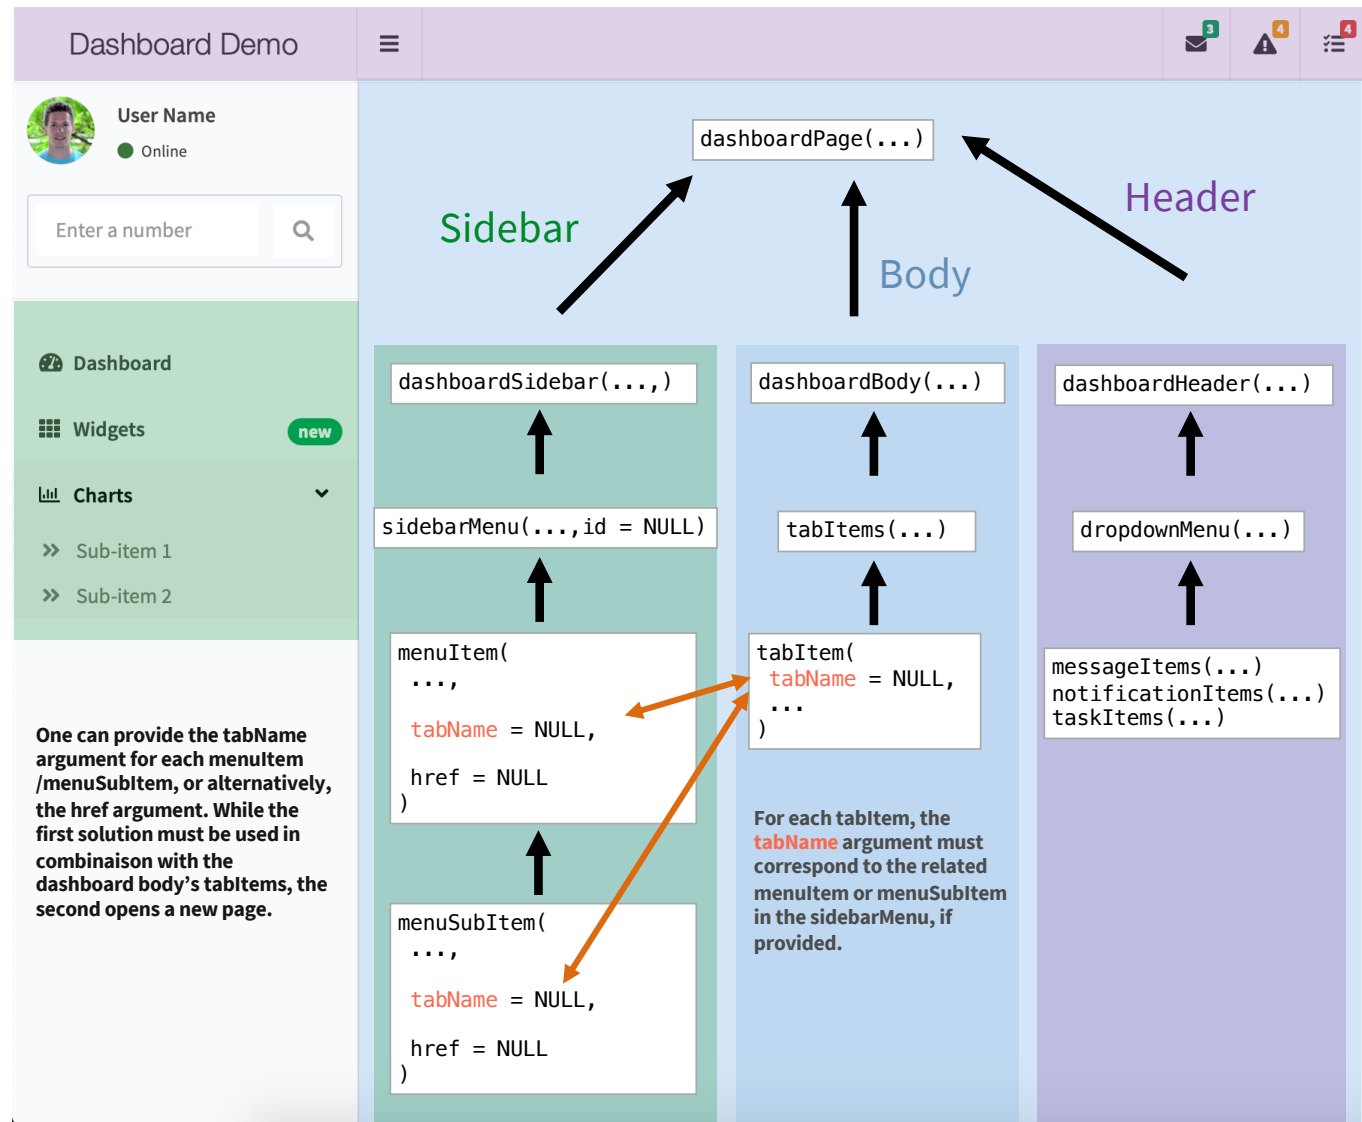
Dashboard Demo

3 4 4

User Name
Online

Enter a number

Dashboard
Widgets new
Charts
Sub-item 1
Sub-item 2

One can provide the tabName argument for each menuItem /menuSubItem, or alternatively, the href argument. While the first solution must be used in combinaison with the dashboard body's tabItems, the second opens a new page.

dashboardPage(...)

Sidebar

Body

Header

dashboardSidebar(...,)

sidebarMenu(...,id = NULL)

menuItem(
...,
tabName = NULL,
href = NULL
)

menuSubItem(
...,
tabName = NULL,
href = NULL
)

dashboardBody(...)

tabItems(...)

tabItem(
tabName = NULL,
...
)

For each tabItem, the tabName argument must correspond to the related menuItem or menuSubItem in the sidebarMenu, if provided.

dashboardHeader(...)

dropdownMenu(...)

messageItems(...)
notificationItems(...)
taskItems(...)